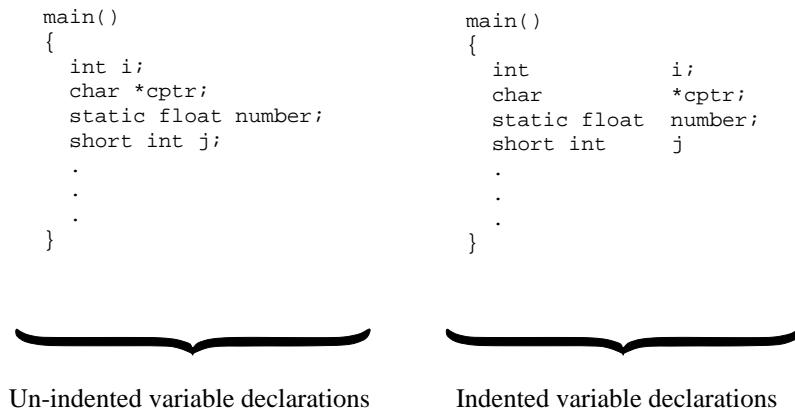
main()
{
  int i;
  char *cptr;
  static float number;
  short int j;
  .
  .
  .
}

Un-indented variable declarations

main()
{
  int           i;
  char          *cptr;
  static float  number;
  short int     j
  .
  .
  .
}

Indented variable declarations